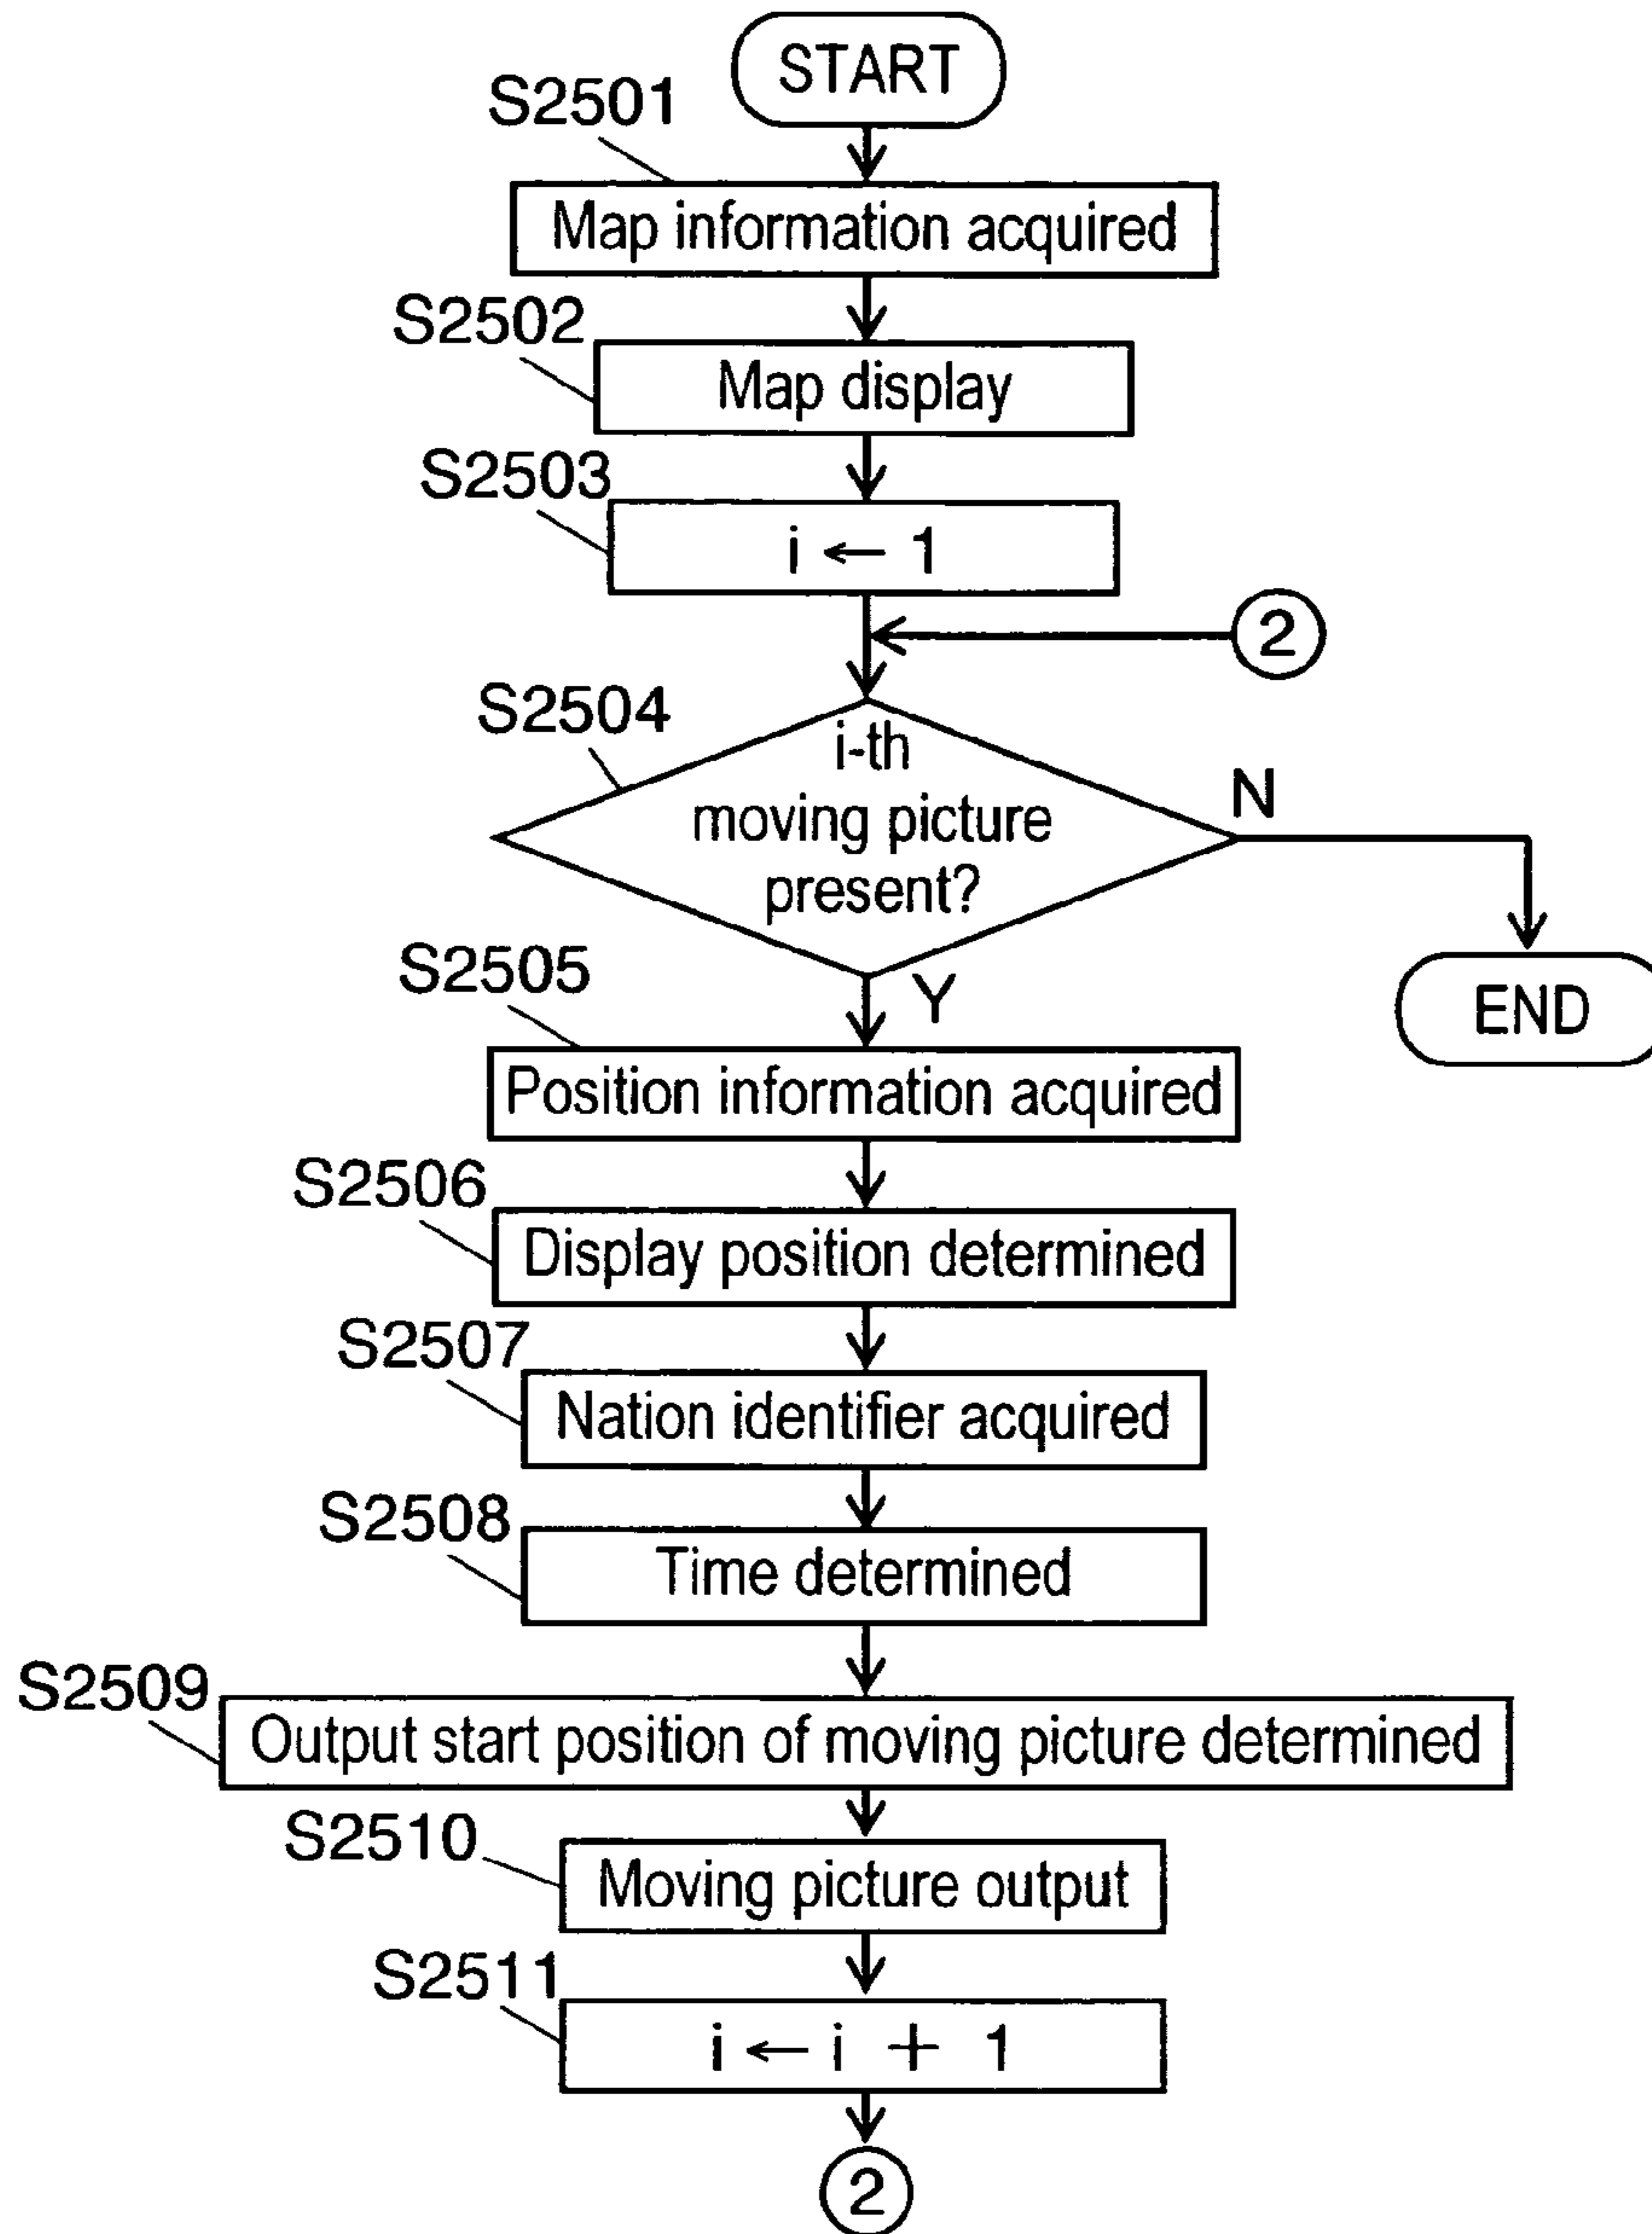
START

S2501
Map information acquired

S2502
Map display

S2503
$i \leftarrow 1$

2

S2504
i-th moving picture present?

N

END

Y

S2505
Position information acquired

S2506
Display position determined

S2507
Nation identifier acquired

S2508
Time determined

S2509
Output start position of moving picture determined

S2510
Moving picture output

S2511
$i \leftarrow i + 1$

2